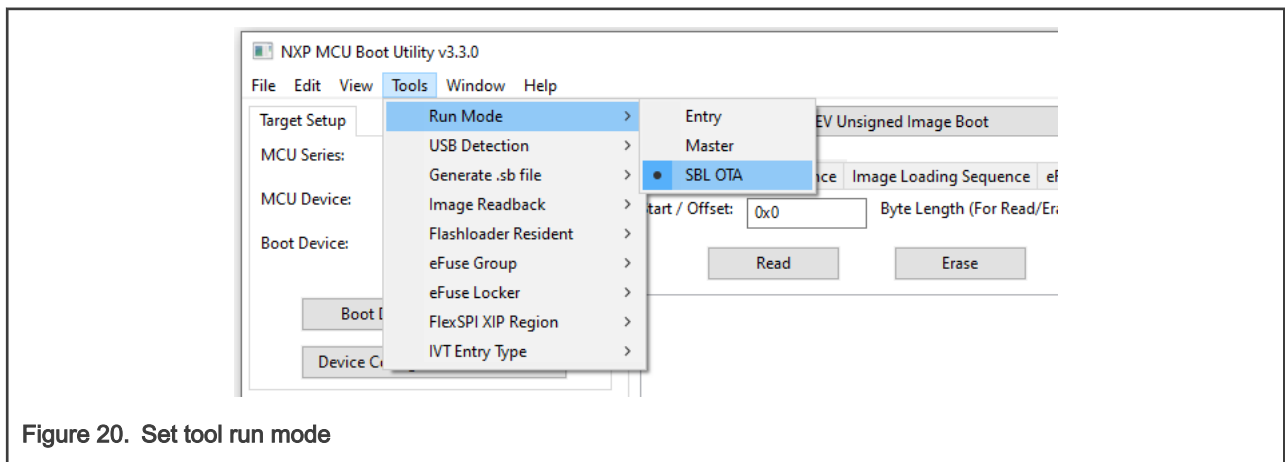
NXP MCU Boot Utility v3.3.0

File Edit View Tools Window Help

Target Setup

MCU Series:

MCU Device:

Boot Device:

Boot D

Device Co

Run Mode >
USB Detection >
Generate .sb file >
Image Readback >
Flashloader Resident >
eFuse Group >
eFuse Locker >
FlexSPI XIP Region >
IVT Entry Type >

Entry
Master
• SBL OTA

EV Unsigned Image Boot

nce Image Loading Sequence e

tart / Offset: 0x0 Byte Length (For Read/Er

Read Erase

Figure 20. Set tool run mode